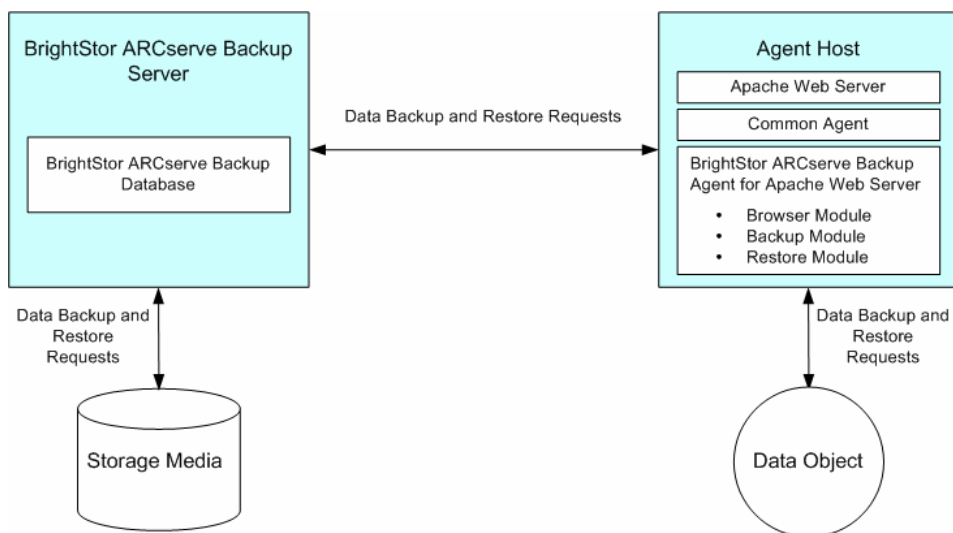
BrightStor ARCserve Backup Server

BrightStor ARCserve Backup Database

Data Backup and Restore Requests

Agent Host

Apache Web Server

Common Agent

BrightStor ARCserve Backup Agent for Apache Web Server

• Browser Module
• Backup Module
• Restore Module

Data Backup and Restore Requests

Data Backup and Restore Requests

Storage Media

Data Object